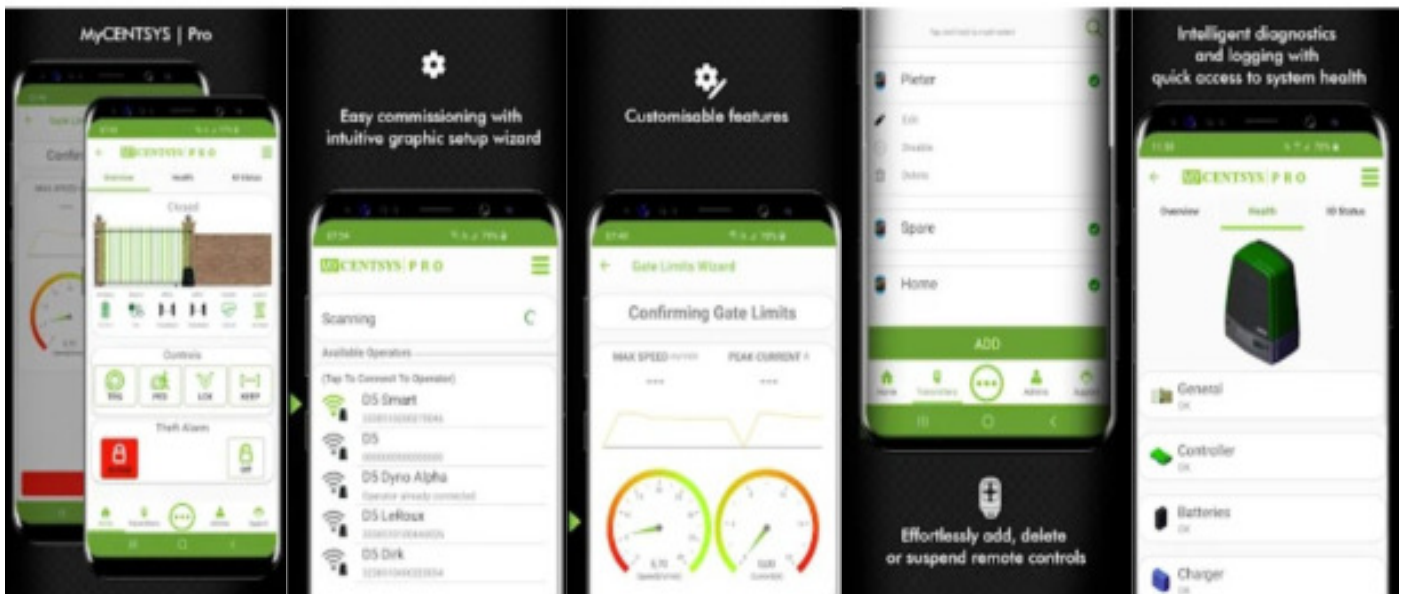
MyCENTSYS | Pro

CENTSYS PRO

Overview

Health

IO Status

Closed

Controls

Theft Alarm

Easy commissioning with intuitive graphic setup wizard

CENTSYS PRO

Scanning

Available Operators

(Tap To Connect To Operator)

D5 Smart

D5

D5 Dyno Alpha

Operator already connected

D5 LeRoux

D5 Dirk

Customisable features

Gate Limits Wizard

Confirming Gate Limits

MAX SPEED

PEAK CURRENT

Pieter

Edit

Disable

Delete

Spare

Home

ADD

Effortlessly add, delete or suspend remote controls

Intelligent diagnostics and logging with quick access to system health

CENTSYS PRO

Overview

Health

IO Status

General

OK

Controller

OK

Batteries

OK

Charger

OK